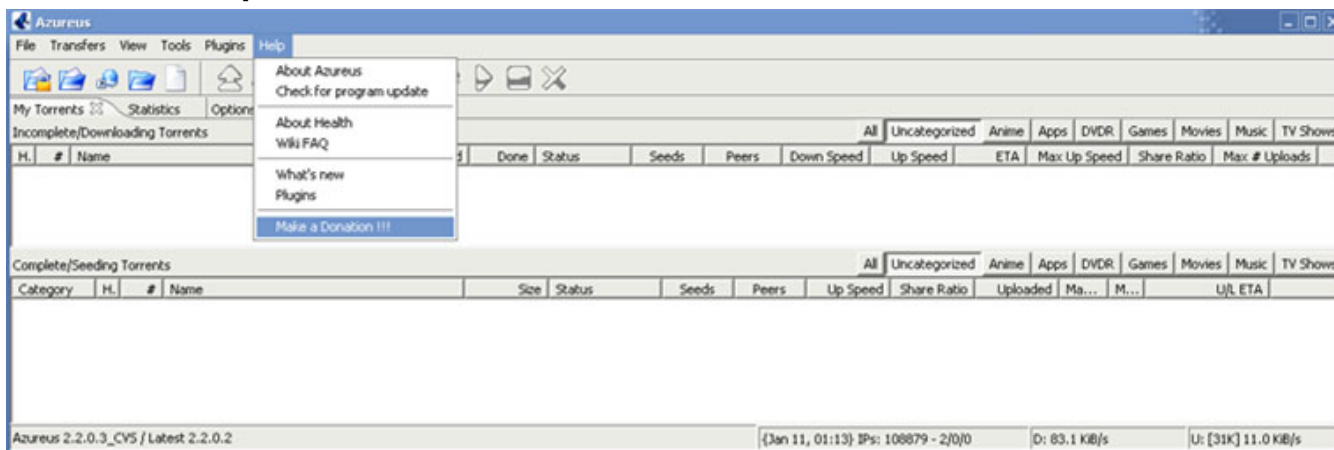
Azureus

File Transfers View Tools Plugins Help

About Azureus
Check for program update

About Health
Wiki FAQ

What's new
Plugins

Make a Donation !!!

My Torrents Statistics Options

Incomplete/Downloading Torrents

All Uncategorized Anime Apps DVDR Games Movies Music TV Shows

| H. | # | Name | d | Done | Status | Seeds | Peers | Down Speed | Up Speed | ETA | Max Up Speed | Share Ratio | Max # Uploads |
|---|---|---|---|---|---|---|---|---|---|---|---|---|---|

Complete/Seeding Torrents

All Uncategorized Anime Apps DVDR Games Movies Music TV Shows

| Category | H. | # | Name | Size | Status | Seeds | Peers | Up Speed | Share Ratio | Uploaded | Ma... | M... | U/L ETA |
|---|---|---|---|---|---|---|---|---|---|---|---|---|---|

Azureus 2.2.0.3_CVS / Latest 2.2.0.2

{Jan 11, 01:13} IPs: 108879 - 2/0/0

D: 83.1 KiB/s

U: [31K] 11.0 KiB/s